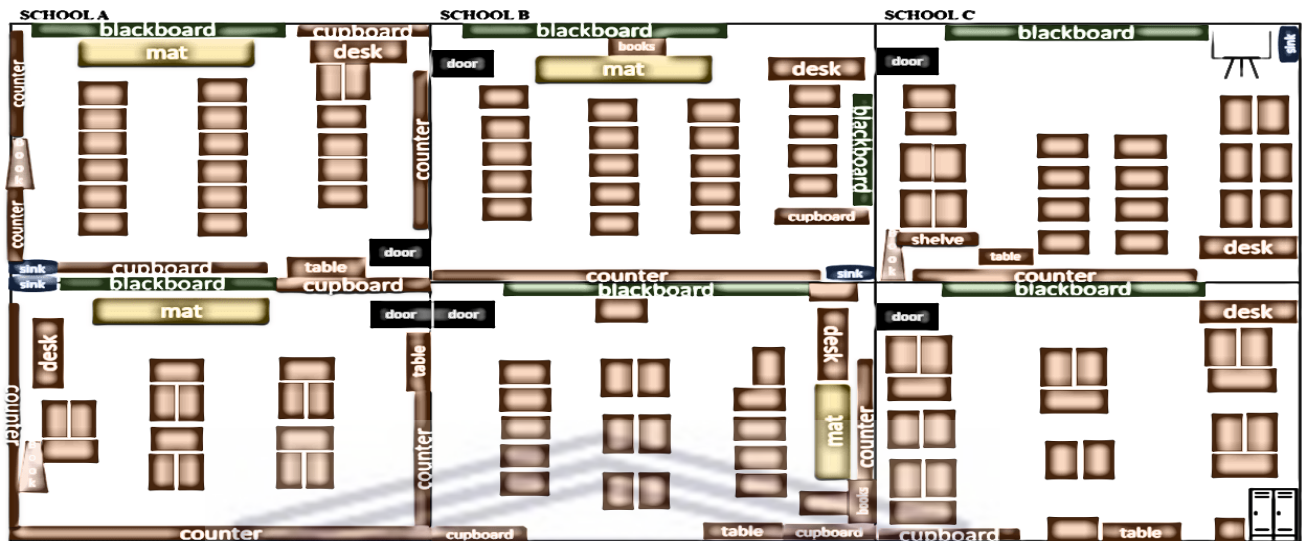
SCHOOL A

blackboard
cupboard
mat
desk
counter
book
counter
counter
door
sink
cupboard
table
sink
blackboard
cupboard
mat
door
desk
counter
table
book
counter
counter

SCHOOL B

blackboard
books
door
mat
desk
blackboard
cupboard
counter
sink
blackboard
door
desk
mat
counter
books
cupboard
table
cupboard

SCHOOL C

blackboard
sink
door
shelve
book
table
counter
desk
blackboard
door
desk
cupboard
table